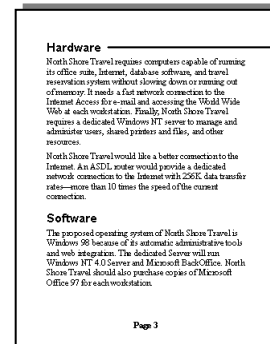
Hardware

North Shore Travel requires computers capable of running its office suite, Internet, database software, and travel reservation system without slowing down or running out of memory. It needs a fast network connection to the Internet Access for e-mail and accessing the World Wide Web at each workstation. Finally, North Shore Travel requires a dedicated Windows NT server to manage and administer users, shared printers and files, and other resources.

North Shore Travel would like a better connection to the Internet. An ASDL router would provide a dedicated network connection to the Internet with 256K data transfer rates—more than 10 times the speed of the current connection.

Software

The proposed operating system of North Shore Travel is Windows 98 because of its automatic administrative tools and web integration. The dedicated Server will run Windows NT 4.0 Server and Microsoft BackOffice. North Shore Travel should also purchase copies of Microsoft Office 97 for each workstation.

Page 3